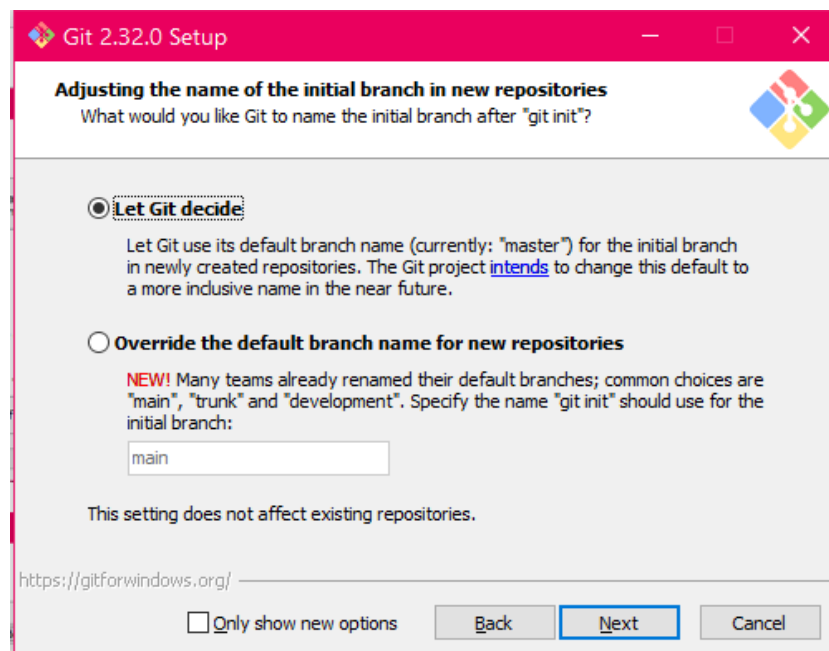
Git 2.32.0 Setup

Adjusting the name of the initial branch in new repositories
What would you like Git to name the initial branch after "git init"?

Let Git decide

Let Git use its default branch name (currently: "master") for the initial branch in newly created repositories. The Git project intends to change this default to a more inclusive name in the near future.

Override the default branch name for new repositories

NEW! Many teams already renamed their default branches; common choices are "main", "trunk" and "development". Specify the name "git init" should use for the initial branch:

main

This setting does not affect existing repositories.

https://gitforwindows.org/

Only show new options

Back

Next

Cancel